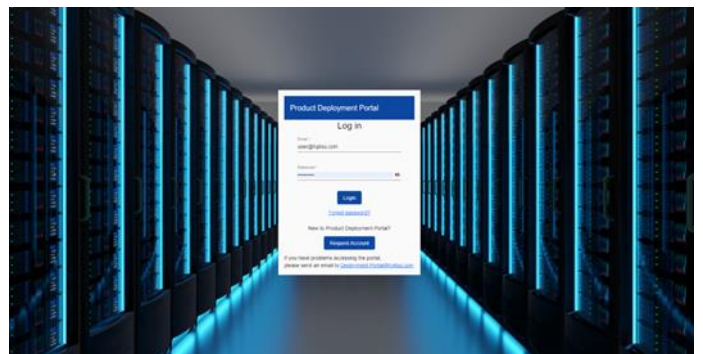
Product Deployment Portal

Log in

Email *
user@hpbsu.com

Password *
••••••••

Login

Forgot password?

New to Product Deployment Portal?

Request Account

If you have problems accessing the portal, please send an email to Deployment.Portal@hpbsu.com